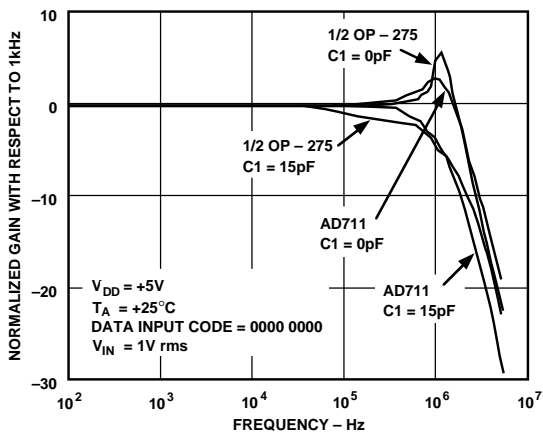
10

0

–10

–20

–30

NORMALIZED GAIN WITH RESPECT TO 1kHz

1/2 OP – 275
C1 = 0pF

1/2 OP – 275
C1 = 15pF

AD711
C1 = 0pF

AD711
C1 = 15pF

$V_{DD}$ = +5V
$T_A$ = +25°C
DATA INPUT CODE = 0000 0000
$V_{IN}$ = 1V rms

$10^2$ $10^3$ $10^4$ $10^5$ $10^6$ $10^7$

FREQUENCY – Hz